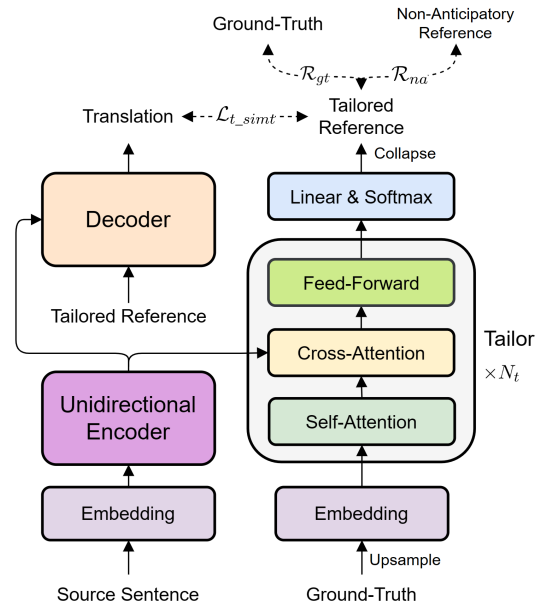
Ground-Truth

Non-Anticipatory Reference

$\mathcal{R}_{gt}$

$\mathcal{R}_{na}$

Translation

$\mathcal{L}_{t\_simt}$

Tailored Reference

Collapse

Decoder

Linear & Softmax

Feed-Forward

Tailored Reference

Tailor

Cross-Attention

$\times N_t$

Unidirectional Encoder

Self-Attention

Embedding

Embedding

Upsample

Source Sentence

Ground-Truth